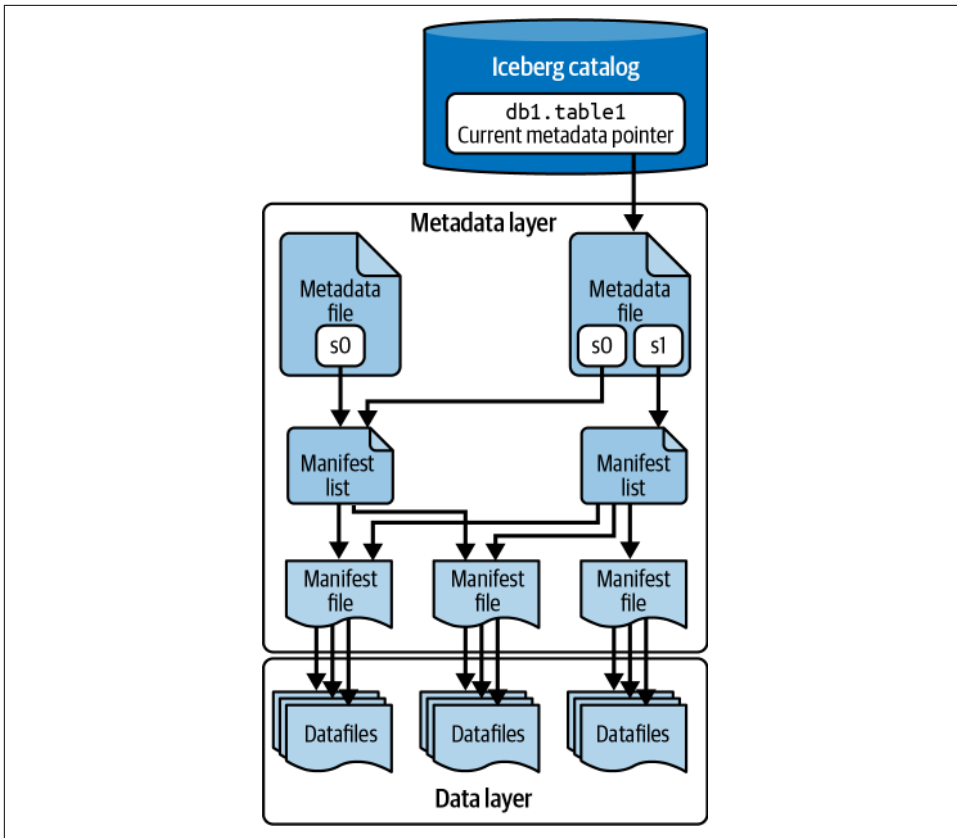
Iceberg catalog

db1.table1
Current metadata pointer

Metadata layer

Metadata file
s0

Metadata file
s0
s1

Manifest list

Manifest list

Manifest file

Manifest file

Manifest file

Datafiles

Datafiles

Datafiles

Data layer